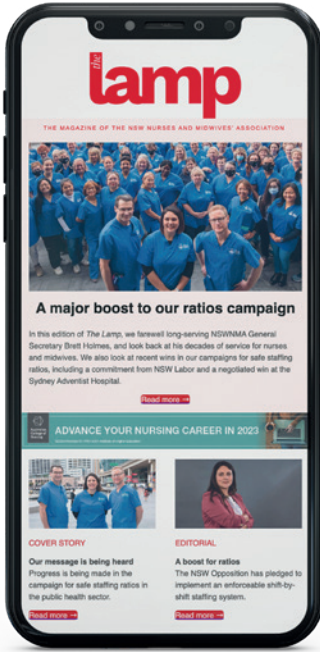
the lamp

THE MAGAZINE OF THE NEW NURSES AND MIDWIVES' ASSOCIATION

A major boost to our ratios campaign

In this edition of The Lamp, we farewell long-serving NSWNMA General Secretary Brett Holmes, and look back at his decades of service for nurses and midwives. We also look at recent wins in our campaigns for safe staffing ratios, including a commitment from NSW Labor and a negotiated win at the Sydney Adventist Hospital.

Read more →

ADVANCE YOUR NURSING CAREER IN 2023

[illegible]

COVER STORY

Our message is being heard

Progress is being made in the campaign for safe staffing ratios in the public health sector.

Read more →

EDITORIAL

A boost for ratios

The NSW Opposition has pledged to implement an enforceable shift-by-shift staffing system.

Read more →